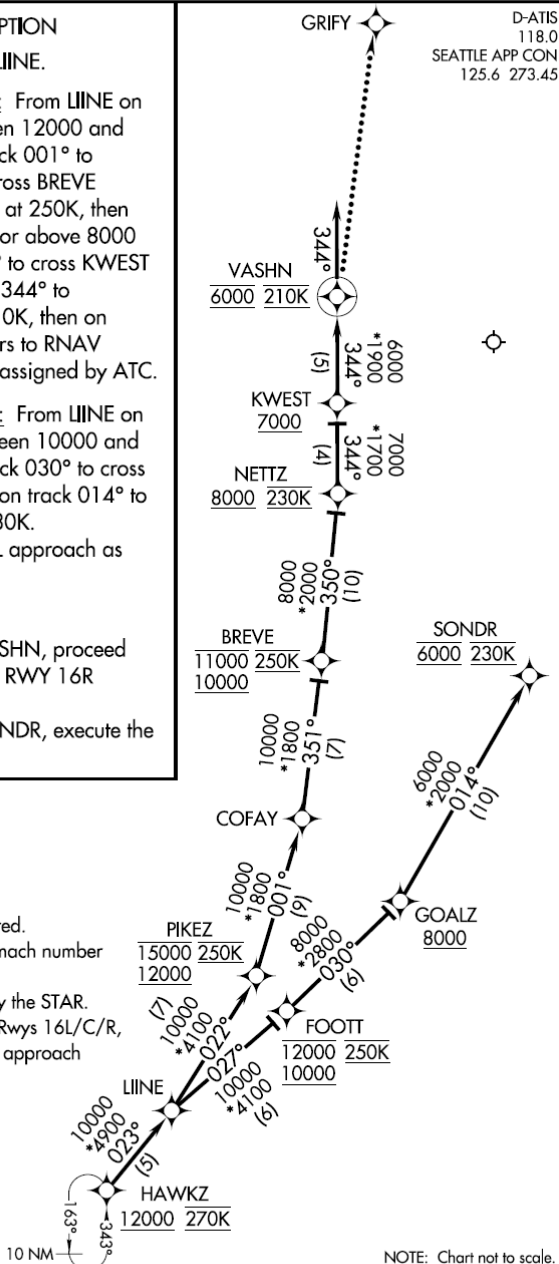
PTION
IINE.

: From LIINE on en 12000 and ck 001° to ross BREVE at 250K, then or above 8000 to cross KWEST 344° to 0K, then on rs to RNAV assigned by ATC.

: From LIINE on een 10000 and ck 030° to cross on track 014° to 30K. approach as

SHN, proceed RWY 16R

NDR, execute the

red.
mach number

y the STAR.
Rwys 16L/C/R,
approach

GRIFY

D-ATIS
118.0
SEATTLE APP CON
125.6 273.45

344°

VASHN
6000 210K

(5)
344°
*1900
6000

KWEST
7000

(4)
344°
*1700
7000

NETTZ
8000 230K

8000
*2000
350°
(10)

BREVE
11000 250K
10000

10000
*1800
351°
(7)

SONDR
6000 230K

6000
*2000
014°
(10)

COFAY

10000
*1800
001°
(9)

GOALZ
8000

8000
*2800
030°
(6)

PIKEZ
15000 250K
12000

(7)
10000
*4100
022°

FOOTT
12000 250K
10000

027°
10000
*4100
(6)

LIINE

10000
*4900
023°
(5)

HAWKZ
12000 270K

163°
343°

10 NM

NOTE: Chart not to scale.